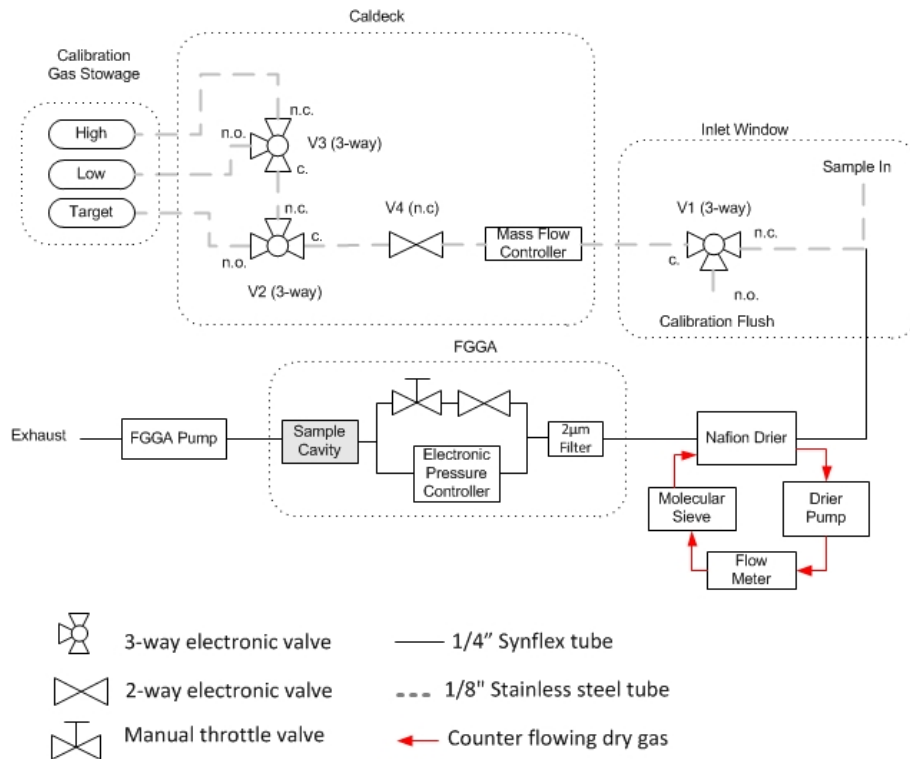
Caldeck

Calibration Gas Stowage

High

Low

Target

n.c.

n.o.

V3 (3-way)

c.

n.c.

n.o.

c.

V2 (3-way)

V4 (n.c)

Mass Flow Controller

Inlet Window

Sample In

V1 (3-way)

n.c.

c.

n.o.

Calibration Flush

FGGA

Exhaust

FGGA Pump

Sample Cavity

Electronic Pressure Controller

2µm Filter

Nafion Drier

Molecular Sieve

Drier Pump

Flow Meter

3-way electronic valve

2-way electronic valve

Manual throttle valve

1/4" Synflex tube

1/8" Stainless steel tube

Counter flowing dry gas